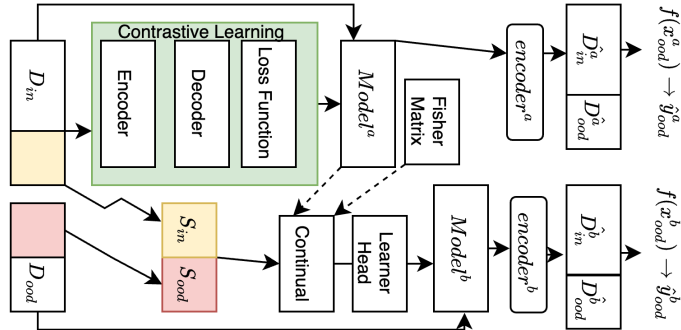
Contrastive Learning

$D_{in}$

Encoder

Decoder

Loss Function

$Model^{a}$

Fisher Matrix

$encoder^{a}$

$\hat{D}_{in}^{a}$

$\hat{D}_{ood}^{a}$

$f(x_{ood}^{a}) \rightarrow \hat{y}_{ood}^{a}$

$S_{in}$

$S_{ood}$

$D_{ood}$

Continual

Learner Head

$Model^{b}$

$encoder^{b}$

$\hat{D}_{in}^{b}$

$\hat{D}_{ood}^{b}$

$f(x_{ood}^{b}) \rightarrow \hat{y}_{ood}^{b}$